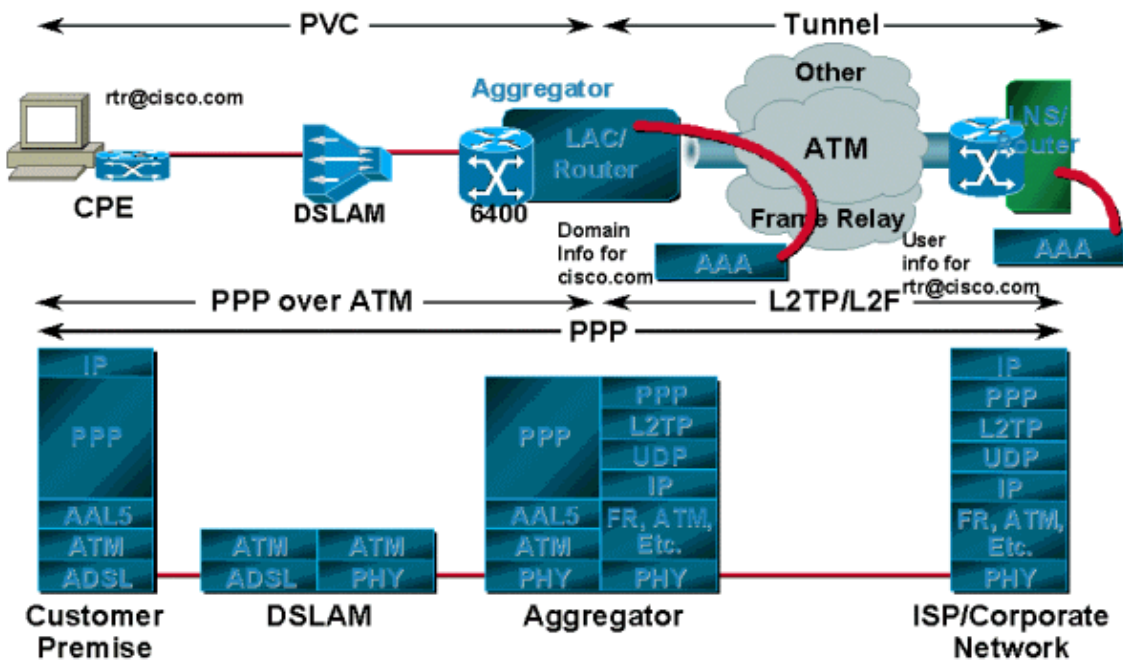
PVC

Tunnel

rtr@cisco.com

Aggregator

Other

ATM

LAC/ Router

LNS/ Router

CPE

DSLAM

6400

Frame Relay

Domain Info for cisco.com

AAA

User info for rtr@cisco.com

AAA

PPP over ATM

L2TP/L2F

PPP

| IP |
|---|
| PPP |
| AAL5 |
| ATM |
| ADSL |

| ATM | ATM |
|---|---|
| ADSL | PHY |

| PPP | PPP |
|---|---|
| | L2TP |
| | UDP |
| | IP |
| AAL5 | FR, ATM, Etc. |
| ATM | |
| PHY | PHY |

| IP |
|---|
| PPP |
| L2TP |
| UDP |
| IP |
| FR, ATM, Etc. |
| PHY |

Customer Premise

DSLAM

Aggregator

ISP/Corporate Network